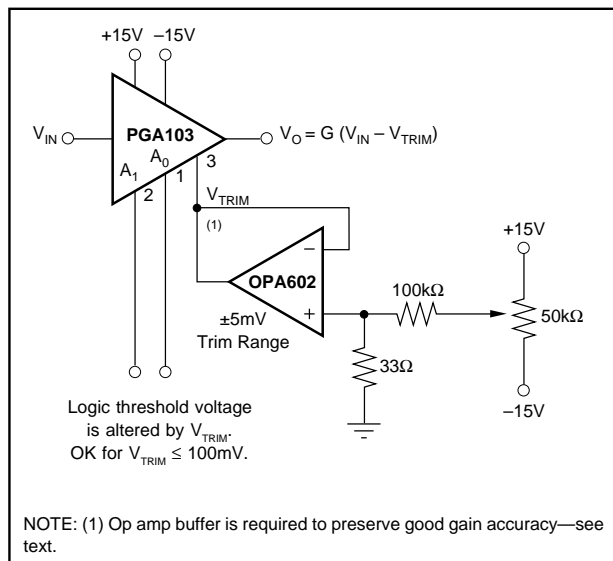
+15V –15V

$V_{IN}$

PGA103

$A_0$

$A_1$

3

1

2

$V_O = G (V_{IN} – V_{TRIM})$

$V_{TRIM}$

(1)

–

OPA602

+

±5mV Trim Range

100kΩ

+15V

50kΩ

33Ω

–15V

Logic threshold voltage is altered by $V_{TRIM}$. OK for $V_{TRIM} \leq 100mV$.

NOTE: (1) Op amp buffer is required to preserve good gain accuracy—see text.